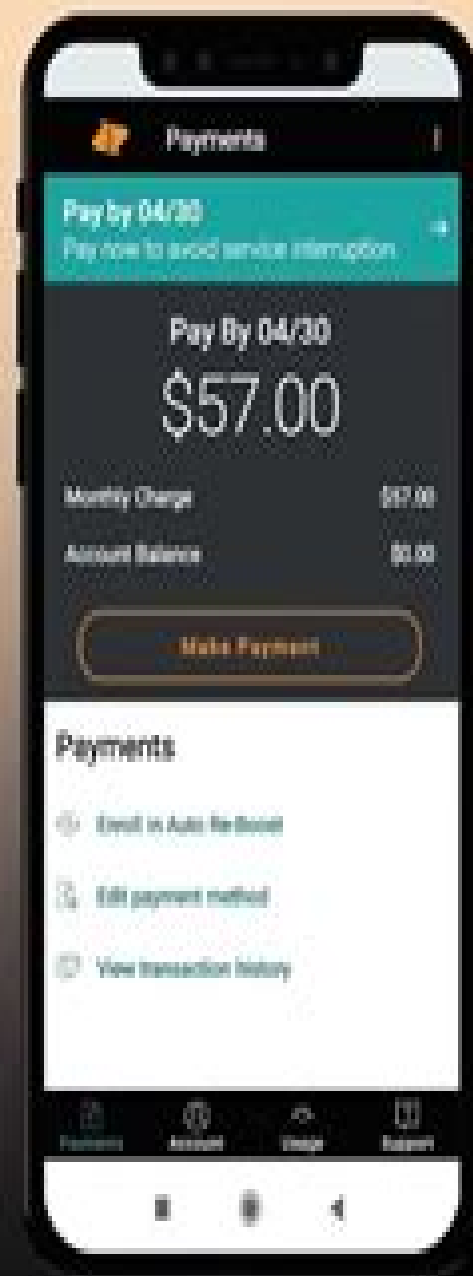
Payments

Pay by 04/30
Pay now to avoid service interruption

Pay By 04/30
$57.00

Monthly Charge $57.00

Account Balance $0.00

Make Payment

Payments

Enroll in Auto ReBoost

Edit payment method

View transaction history

Payments Account Usage Support